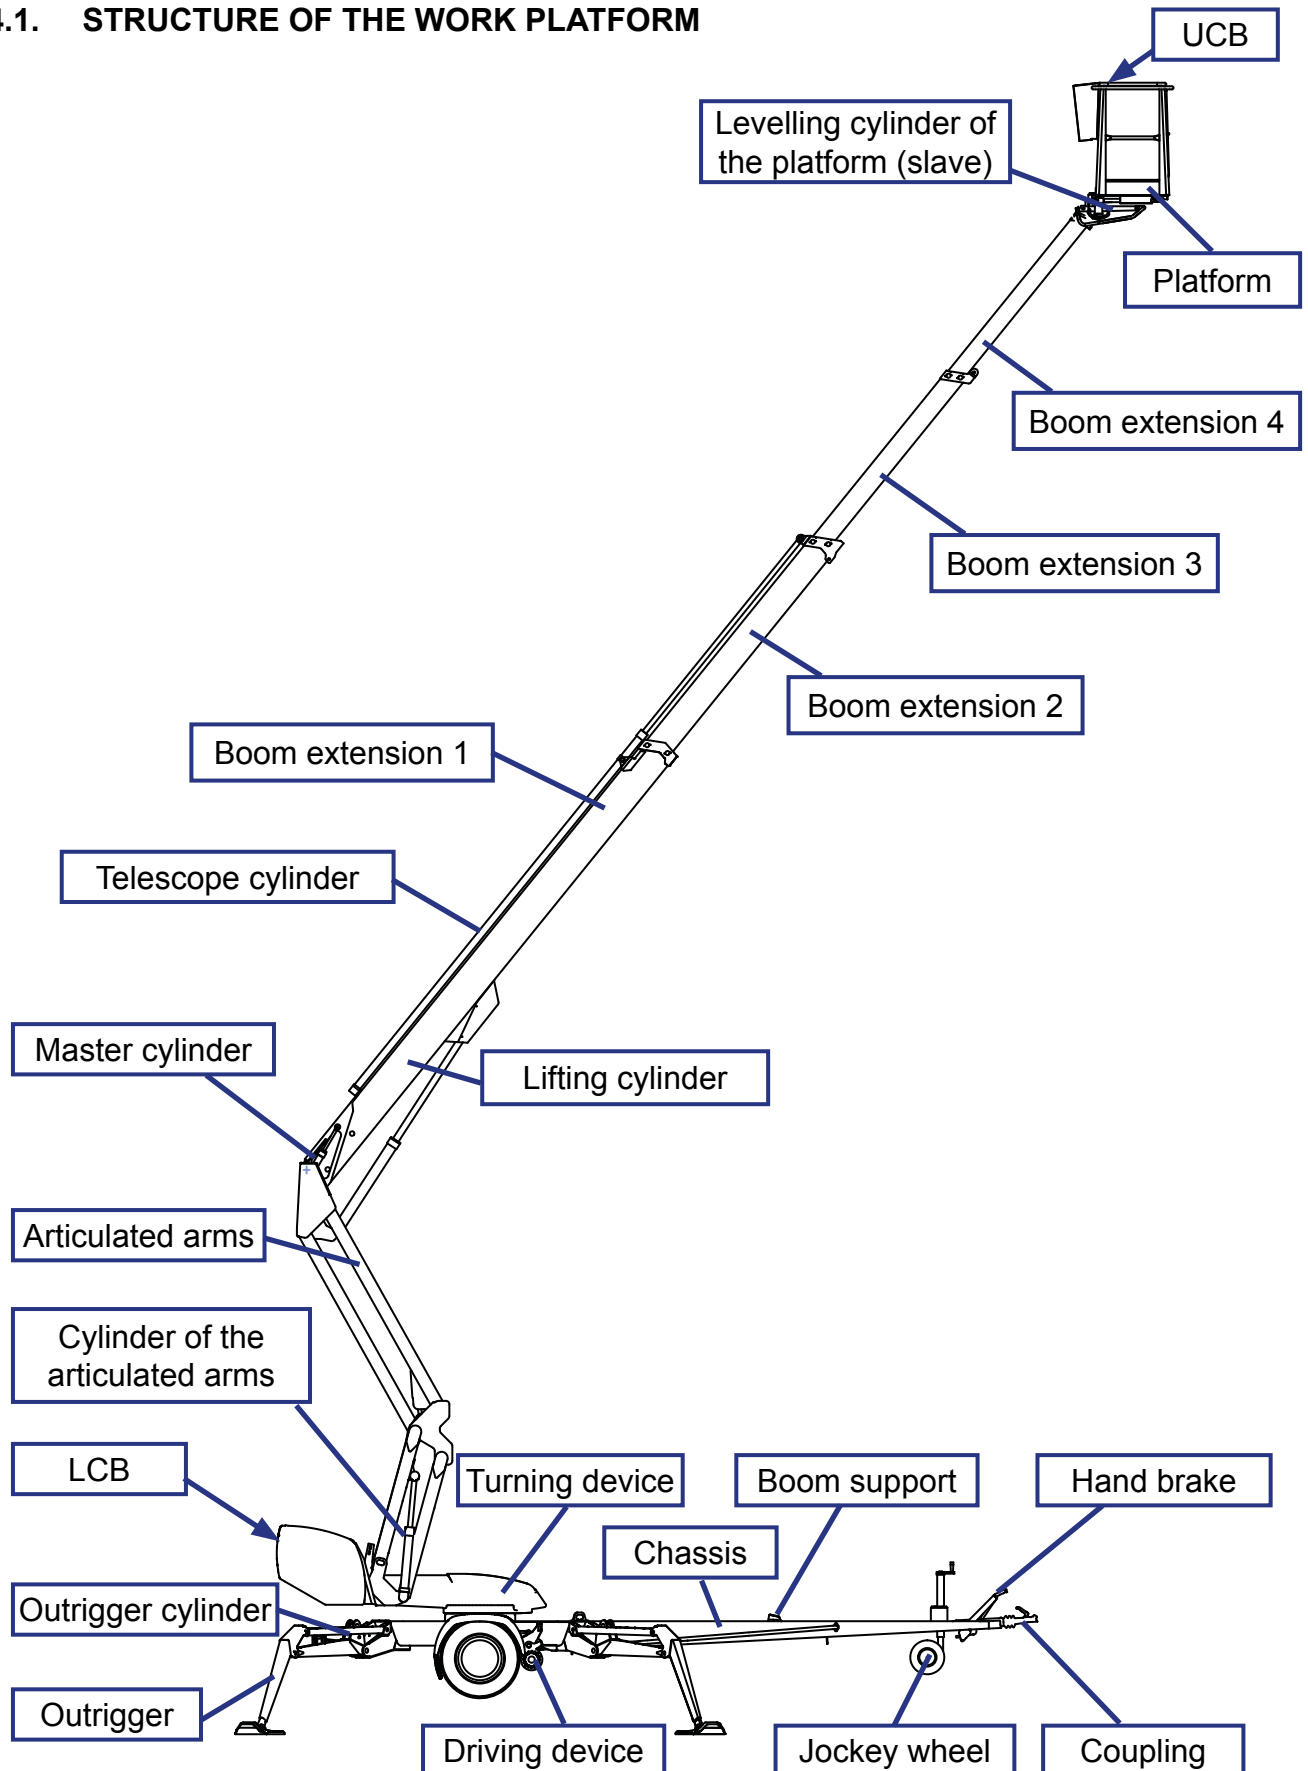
.1. STRUCTURE OF THE WORK PLATFORM

UCB

Levelling cylinder of the platform (slave)

Platform

Boom extension 4

Boom extension 3

Boom extension 2

Boom extension 1

Telescope cylinder

Master cylinder

Lifting cylinder

Articulated arms

Cylinder of the articulated arms

LCB

Turning device

Boom support

Hand brake

Chassis

Outrigger cylinder

Outrigger

Driving device

Jockey wheel

Coupling